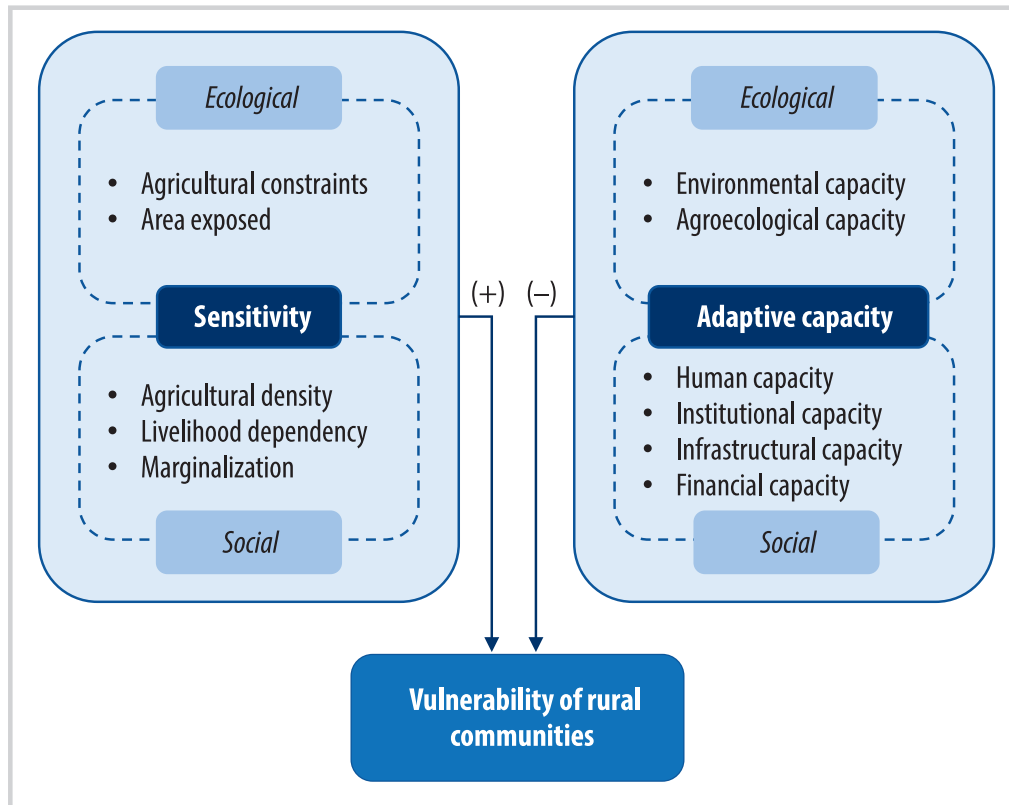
Ecological

- Agricultural constraints
- Area exposed

Sensitivity

- Agricultural density
- Livelihood dependency
- Marginalization

Social

(+)

(–)

Ecological

- Environmental capacity
- Agroecological capacity

Adaptive capacity

- Human capacity
- Institutional capacity
- Infrastructural capacity
- Financial capacity

Social

Vulnerability of rural communities